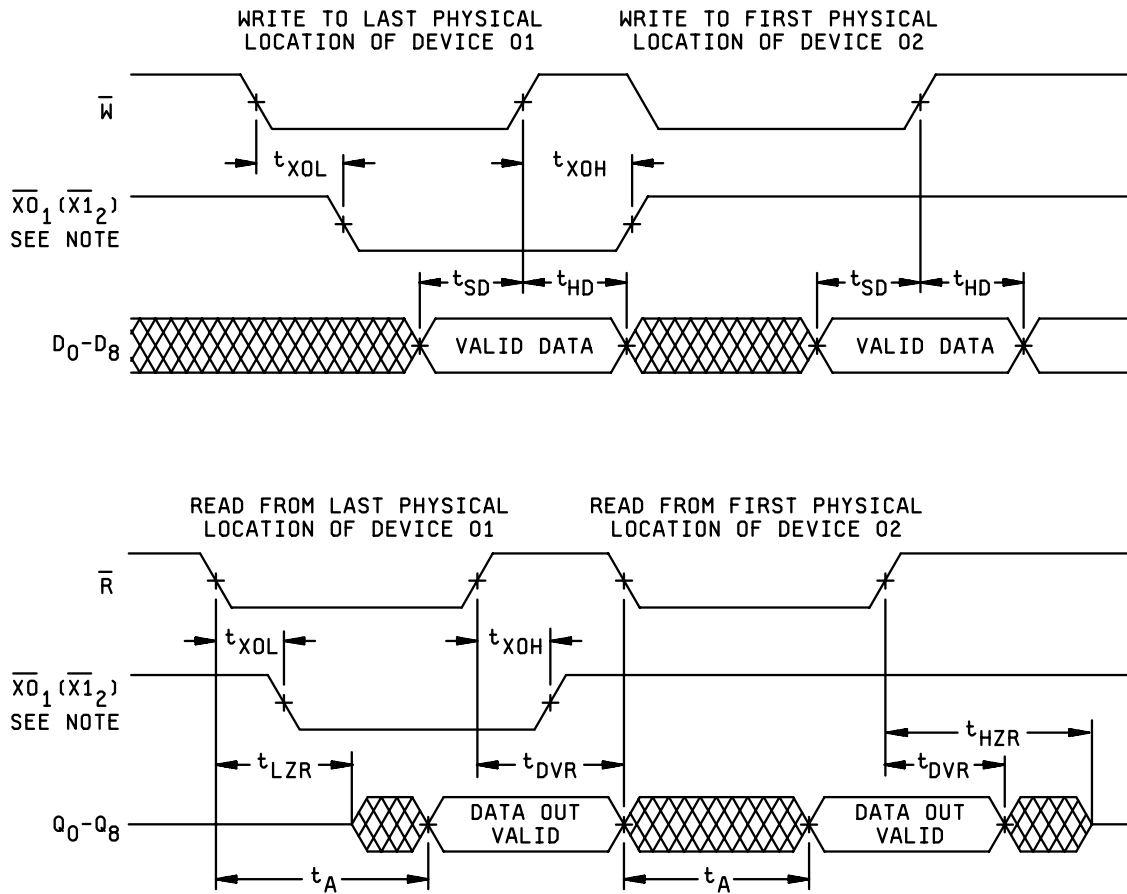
WRITE TO LAST PHYSICAL LOCATION OF DEVICE 01

WRITE TO FIRST PHYSICAL LOCATION OF DEVICE 02

$\overline{W}$

$t_{XOL}$

$t_{XOH}$

$\overline{XO}_1$ ($\overline{XI}_2$) SEE NOTE

$t_{SD}$ $t_{HD}$

$t_{SD}$ $t_{HD}$

$D_0$-$D_8$

VALID DATA

VALID DATA

READ FROM LAST PHYSICAL LOCATION OF DEVICE 01

READ FROM FIRST PHYSICAL LOCATION OF DEVICE 02

$\overline{R}$

$t_{XOL}$

$t_{XOH}$

$\overline{XO}_1$ ($\overline{XI}_2$) SEE NOTE

$t_{HZR}$

$t_{LZR}$

$t_{DVR}$

$t_{DVR}$

$Q_0$-$Q_8$

DATA OUT VALID

DATA OUT VALID

$t_A$

$t_A$